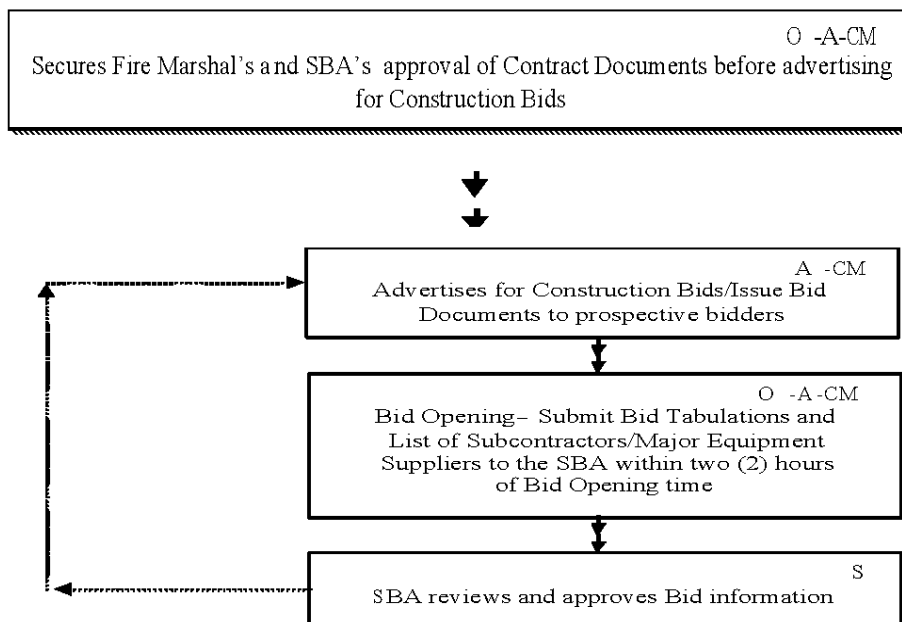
O -A-CM
Secures Fire Marshal's and SBA's approval of Contract Documents before advertising for Construction Bids

A -CM
Advertises for Construction Bids/Issue Bid Documents to prospective bidders

O -A-CM
Bid Opening– Submit Bid Tabulations and List of Subcontractors/Major Equipment Suppliers to the SBA within two (2) hours of Bid Opening time

S
SBA reviews and approves Bid information